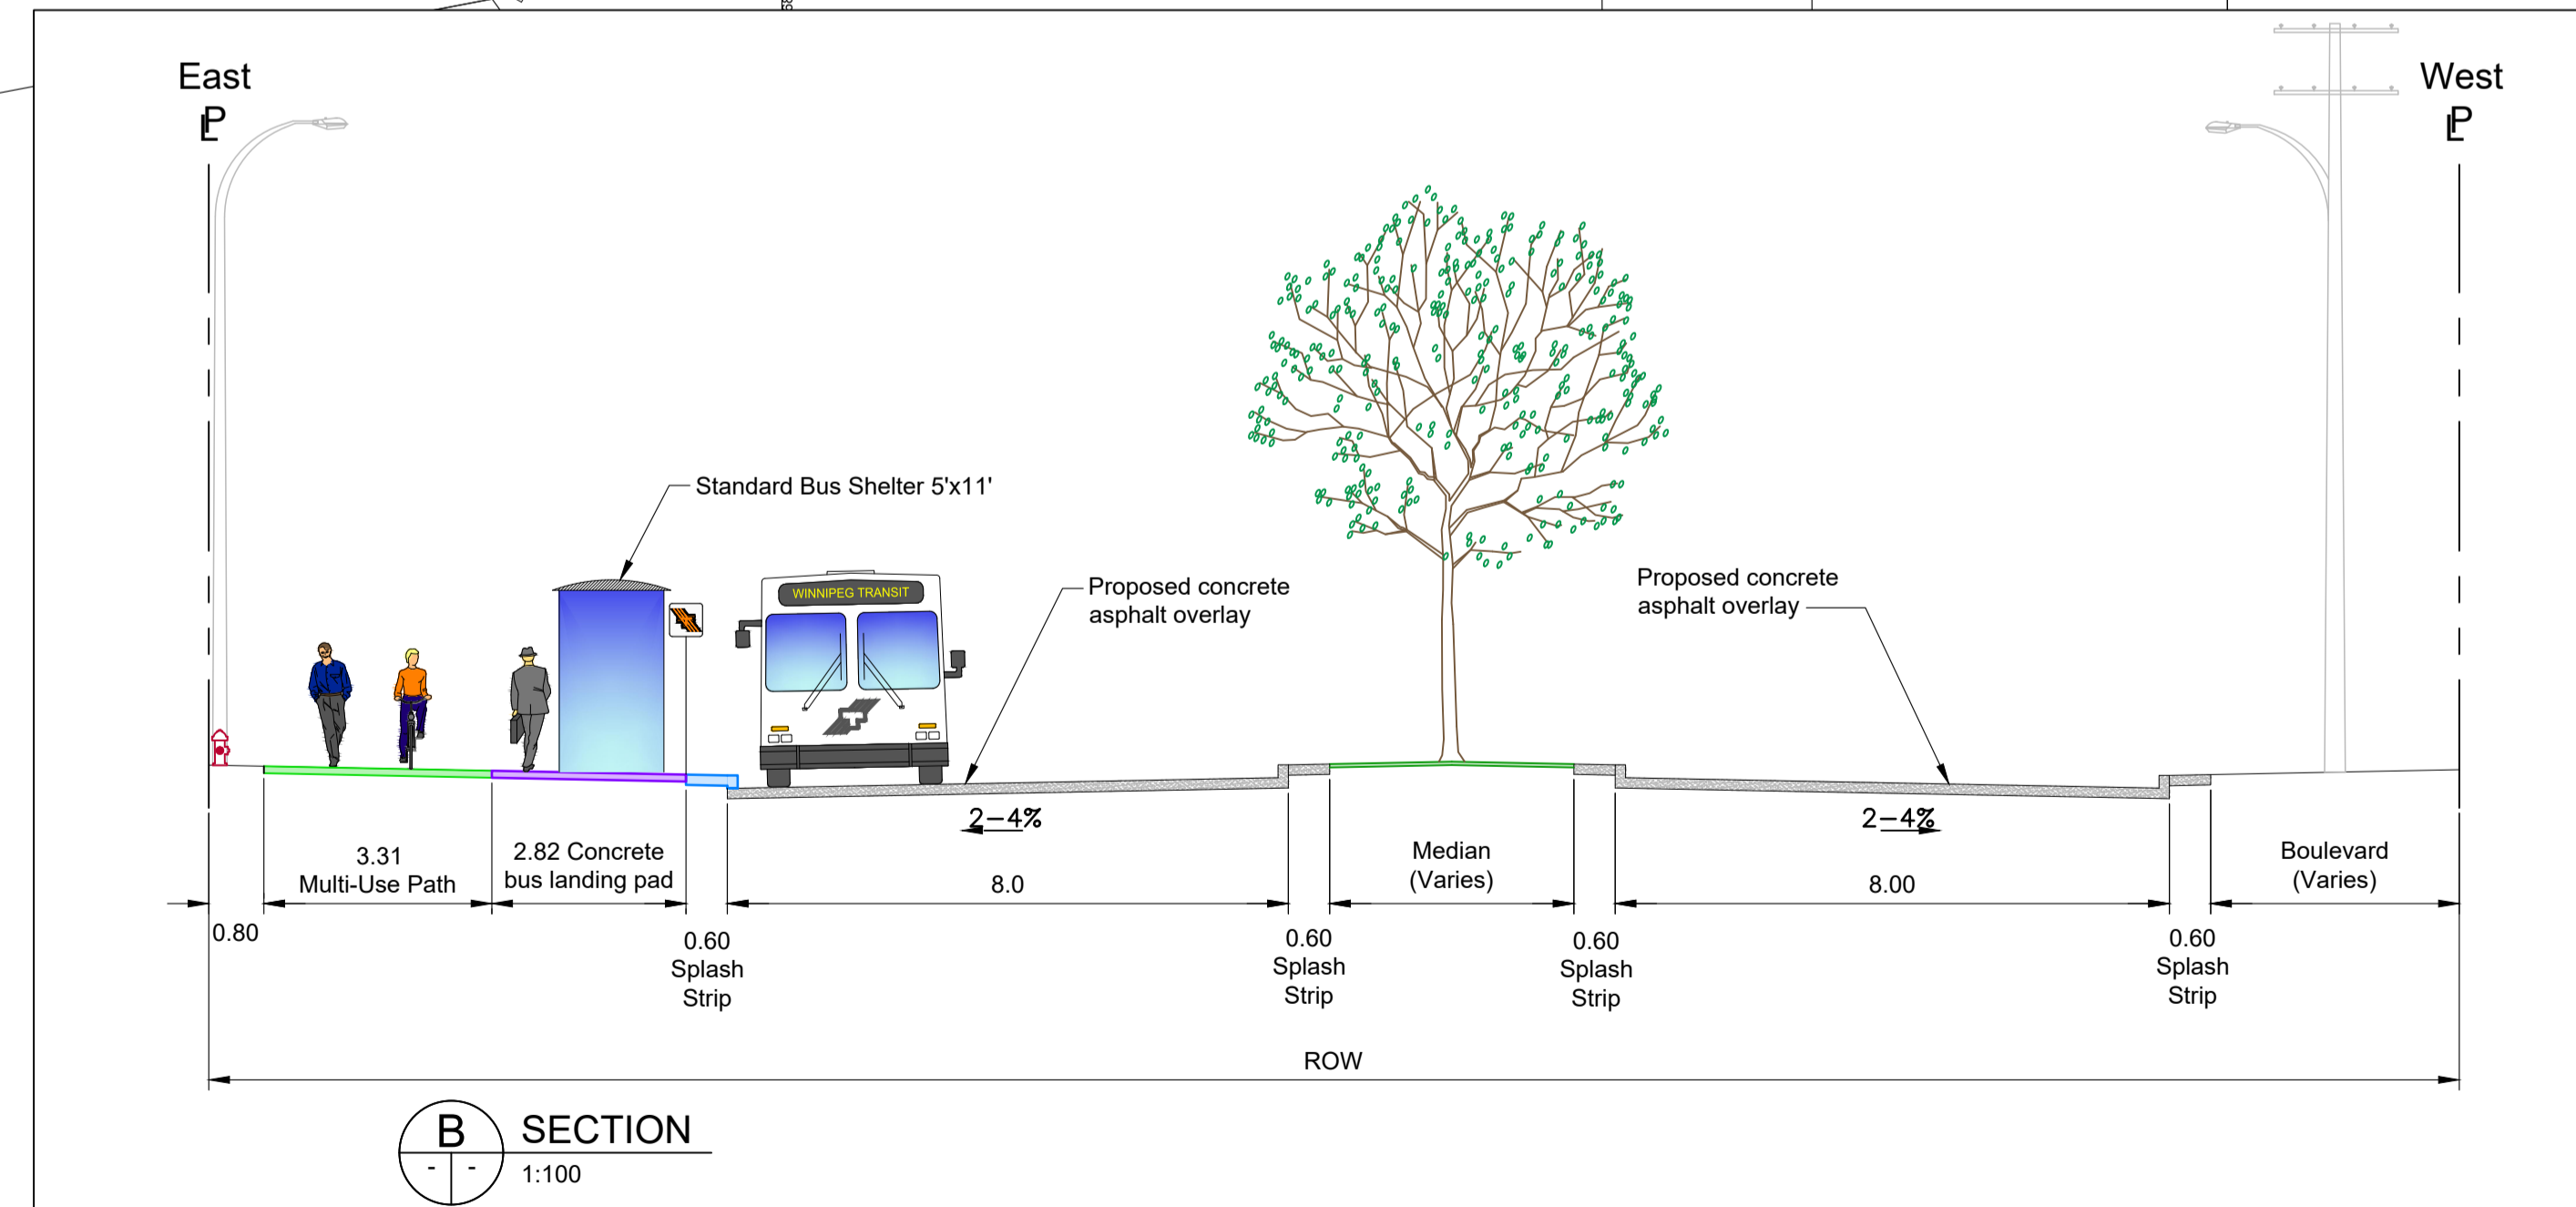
East
PL

West
PL

Standard Bus Shelter 5'x11'

WINNIPEG TRANSIT

Proposed concrete asphalt overlay

Proposed concrete asphalt overlay

2–4%

2–4%

3.31
Multi-Use Path

2.82 Concrete
bus landing pad

8.0

Median
(Varies)

8.00

Boulevard
(Varies)

0.80

0.60
Splash
Strip

0.60
Splash
Strip

0.60
Splash
Strip

0.60
Splash
Strip

ROW

B
-
-

SECTION
1:100